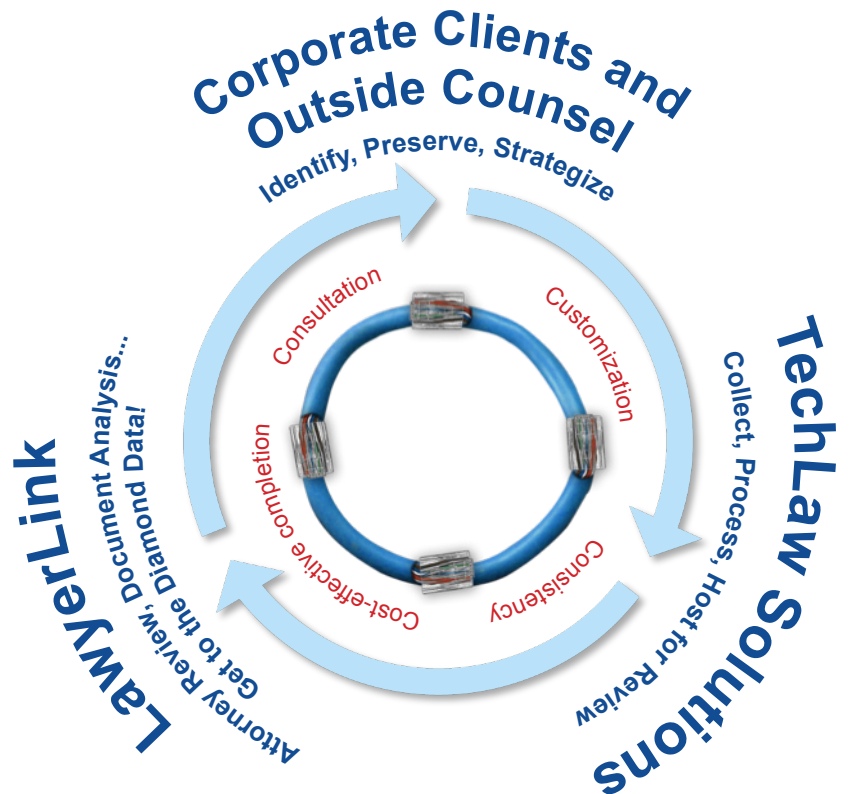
Corporate Clients and Outside Counsel
Identify, Preserve, Strategize

TechLaw Solutions
Collect, Process, Host for Review

LawyerLink
Attorney Review, Document Analysis...
Get to the Diamond Data!

Consultation
Customization
Consistency
Cost-effective completion